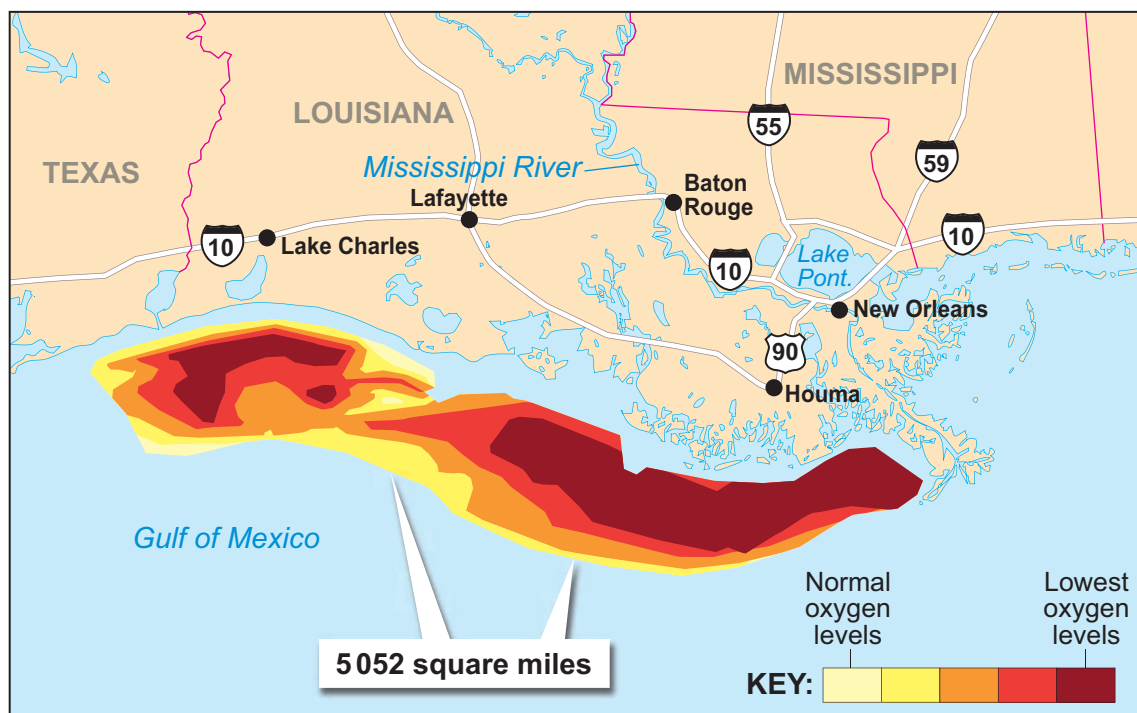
MISSISSIPPI
LOUISIANA
TEXAS
Mississippi River
55
59
Lafayette
Baton Rouge
10
Lake Charles
10
Lake Pont.
10
New Orleans
90
Houma
Gulf of Mexico
5 052 square miles
Normal oxygen levels
Lowest oxygen levels
KEY: